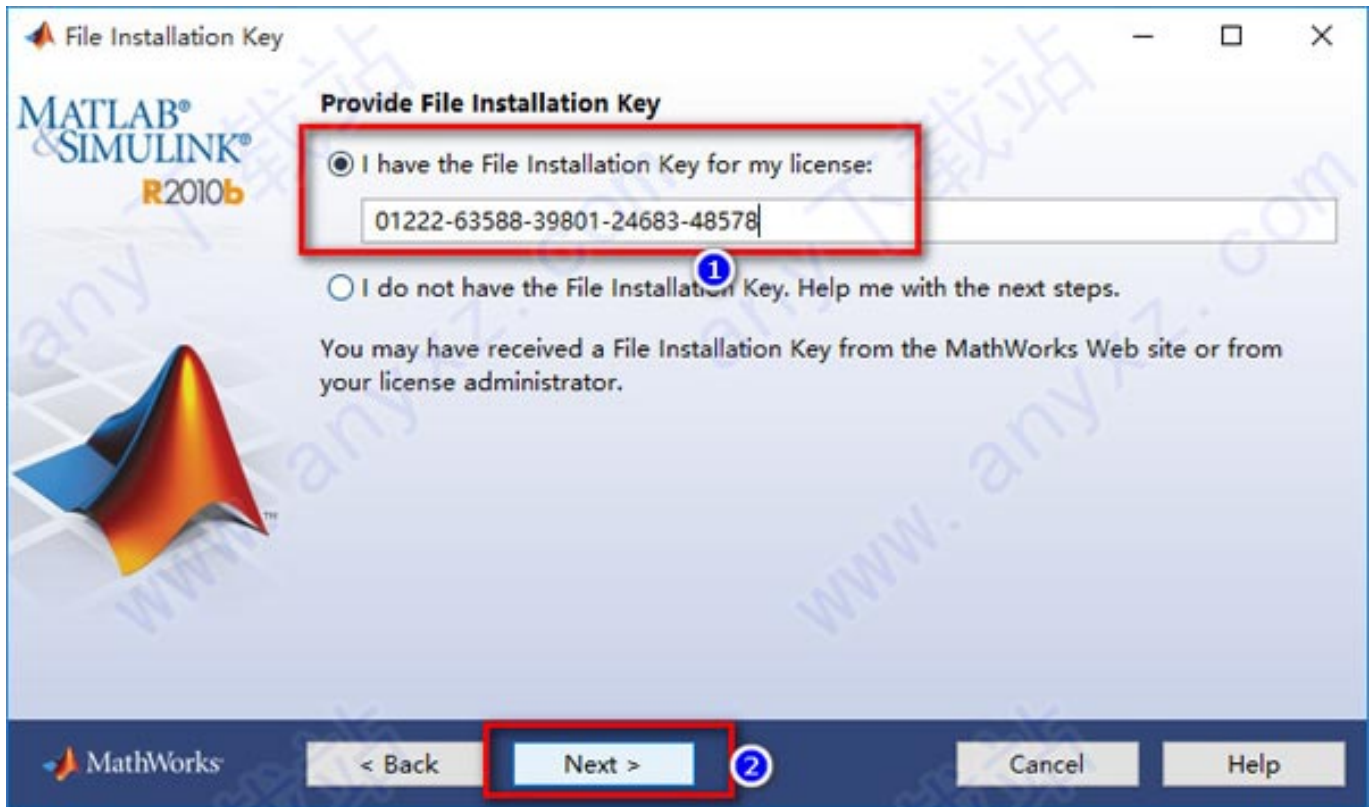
File Installation Key

MATLAB®
&SIMULINK®
R2010b

Provide File Installation Key

I have the File Installation Key for my license:

01222-63588-39801-24683-48578

1

I do not have the File Installation Key. Help me with the next steps.

You may have received a File Installation Key from the MathWorks Web site or from your license administrator.

www.anyxz.com 下载站

MathWorks

< Back

Next >

2

Cancel

Help